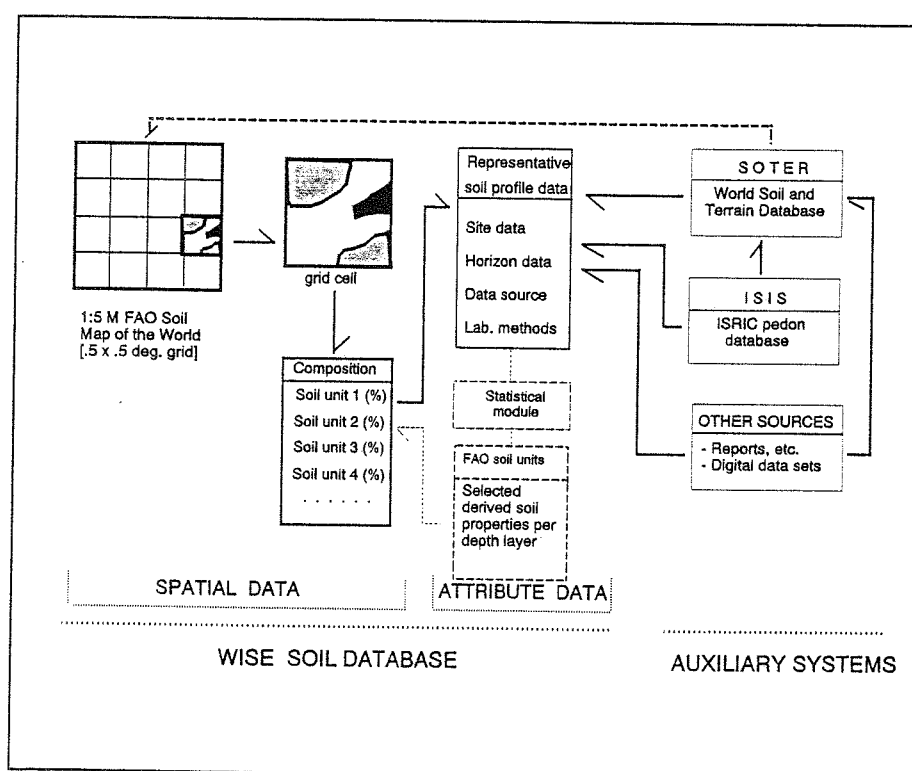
grid cell

1:5 M FAO Soil Map of the World [.5 x .5 deg. grid]

Composition
Soil unit 1 (%)
Soil unit 2 (%)
Soil unit 3 (%)
Soil unit 4 (%)
. . . . . .

Representative soil profile data
Site data
Horizon data
Data source
Lab. methods

Statistical module

FAO soil units
Selected derived soil properties per depth layer

SOTER
World Soil and Terrain Database

ISIS
ISRIC pedon database

OTHER SOURCES
- Reports, etc.
- Digital data sets

SPATIAL DATA

ATTRIBUTE DATA

WISE SOIL DATABASE

AUXILIARY SYSTEMS